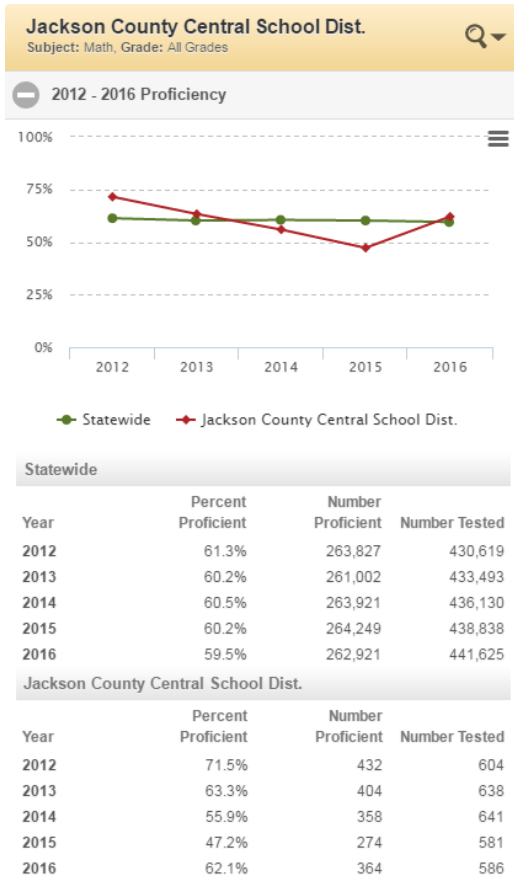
Jackson County Central School Dist.
Subject: Math, Grade: All Grades

2012 - 2016 Proficiency

100%
75%
50%
25%
0%
2012 2013 2014 2015 2016

Statewide Jackson County Central School Dist.

Statewide

| Year | Percent Proficient | Number Proficient | Number Tested |
|---|---|---|---|
| 2012 | 61.3% | 263,827 | 430,619 |
| 2013 | 60.2% | 261,002 | 433,493 |
| 2014 | 60.5% | 263,921 | 436,130 |
| 2015 | 60.2% | 264,249 | 438,838 |
| 2016 | 59.5% | 262,921 | 441,625 |

Jackson County Central School Dist.

| Year | Percent Proficient | Number Proficient | Number Tested |
|---|---|---|---|
| 2012 | 71.5% | 432 | 604 |
| 2013 | 63.3% | 404 | 638 |
| 2014 | 55.9% | 358 | 641 |
| 2015 | 47.2% | 274 | 581 |
| 2016 | 62.1% | 364 | 586 |